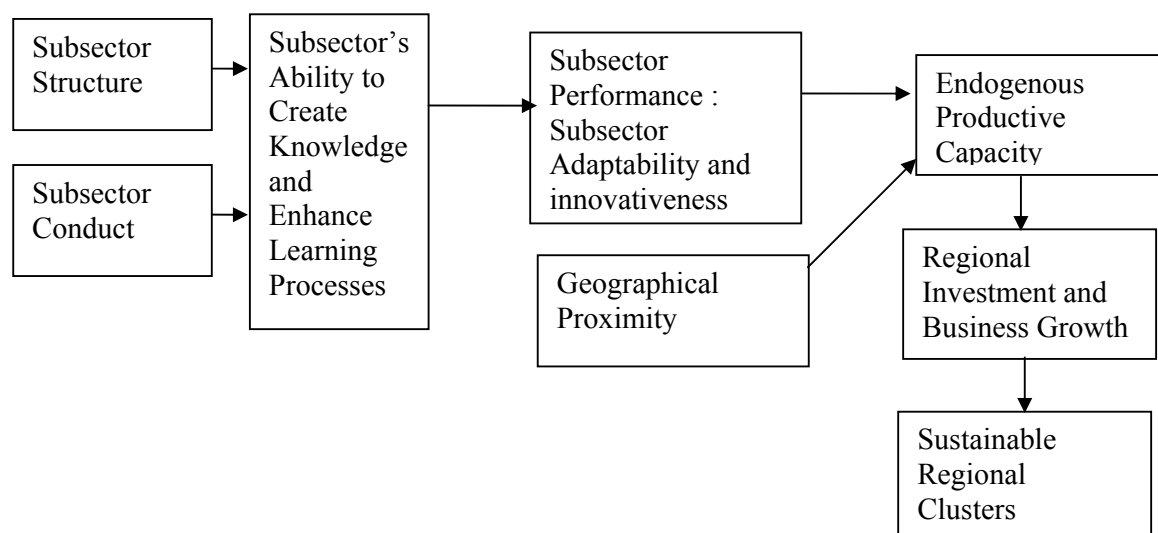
Subsector Structure

Subsector Conduct

Subsector's Ability to Create Knowledge and Enhance Learning Processes

Subsector Performance : Subsector Adaptability and innovativeness

Geographical Proximity

Endogenous Productive Capacity

Regional Investment and Business Growth

Sustainable Regional Clusters